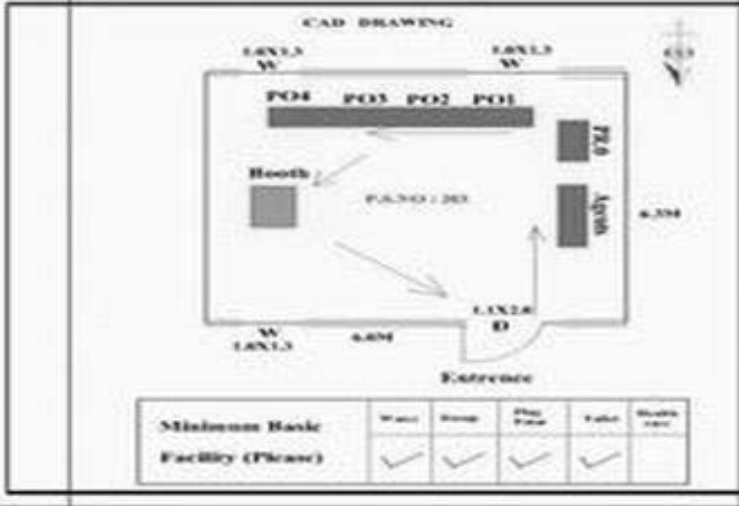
CAD DRAWING

1.8X1.3
W

1.8X1.3
W

PO4 PO3 PO2 PO1

PRO

Booth

P.S.NO : 203

Agent

6.35M

1.1X2.0
D

W
1.8X1.3

6.4M

Entrence

| Minimum Basic | Water | Ramp | Play Point | Toilet | Health care |
|---|---|---|---|---|---|
| Facility (Please) | ✓ | ✓ | ✓ | ✓ | |